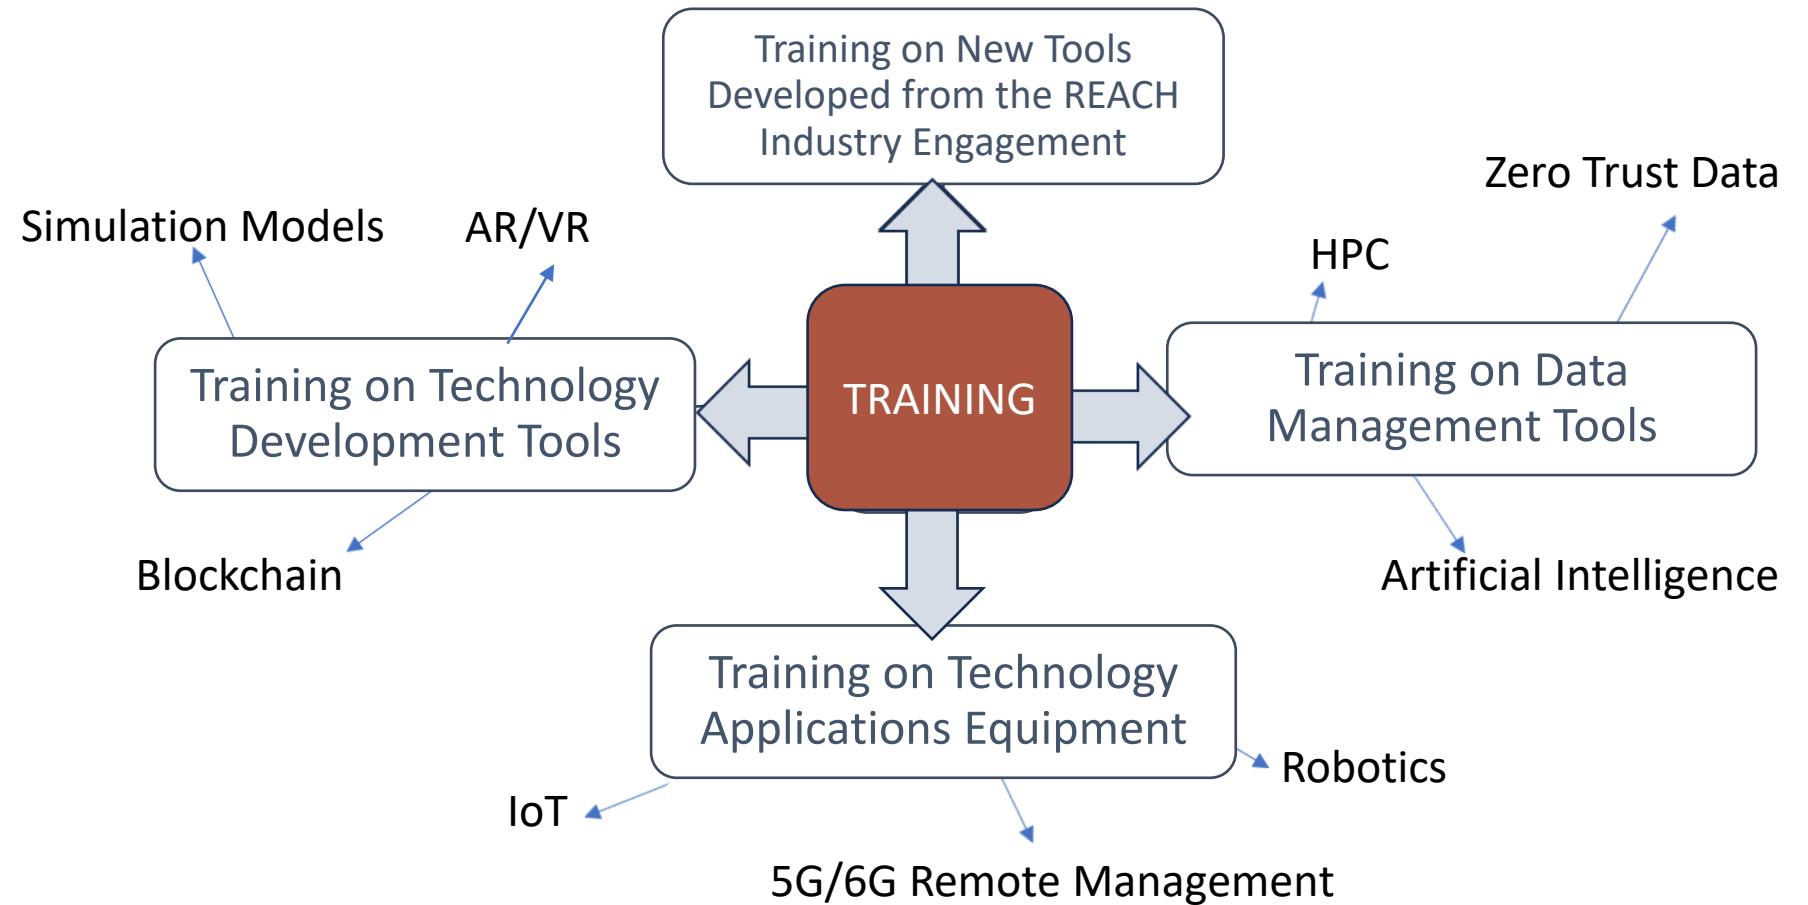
Training on New Tools Developed from the REACH Industry Engagement

Zero Trust Data

Simulation Models

AR/VR

HPC

Training on Technology Development Tools

TRAINING

Training on Data Management Tools

Blockchain

Artificial Intelligence

Training on Technology Applications Equipment

Robotics

IoT

5G/6G Remote Management